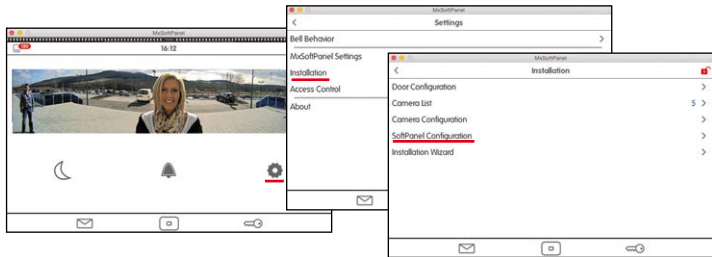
MxSoftPanel

16:12

MxSoftPanel

Settings

Bell Behavior

MxSoftPanel Settings

Installation

Access Control

About

MxSoftPanel

Installation

Door Configuration

Camera List 5

Camera Configuration

SoftPanel Configuration

Installation Wizard